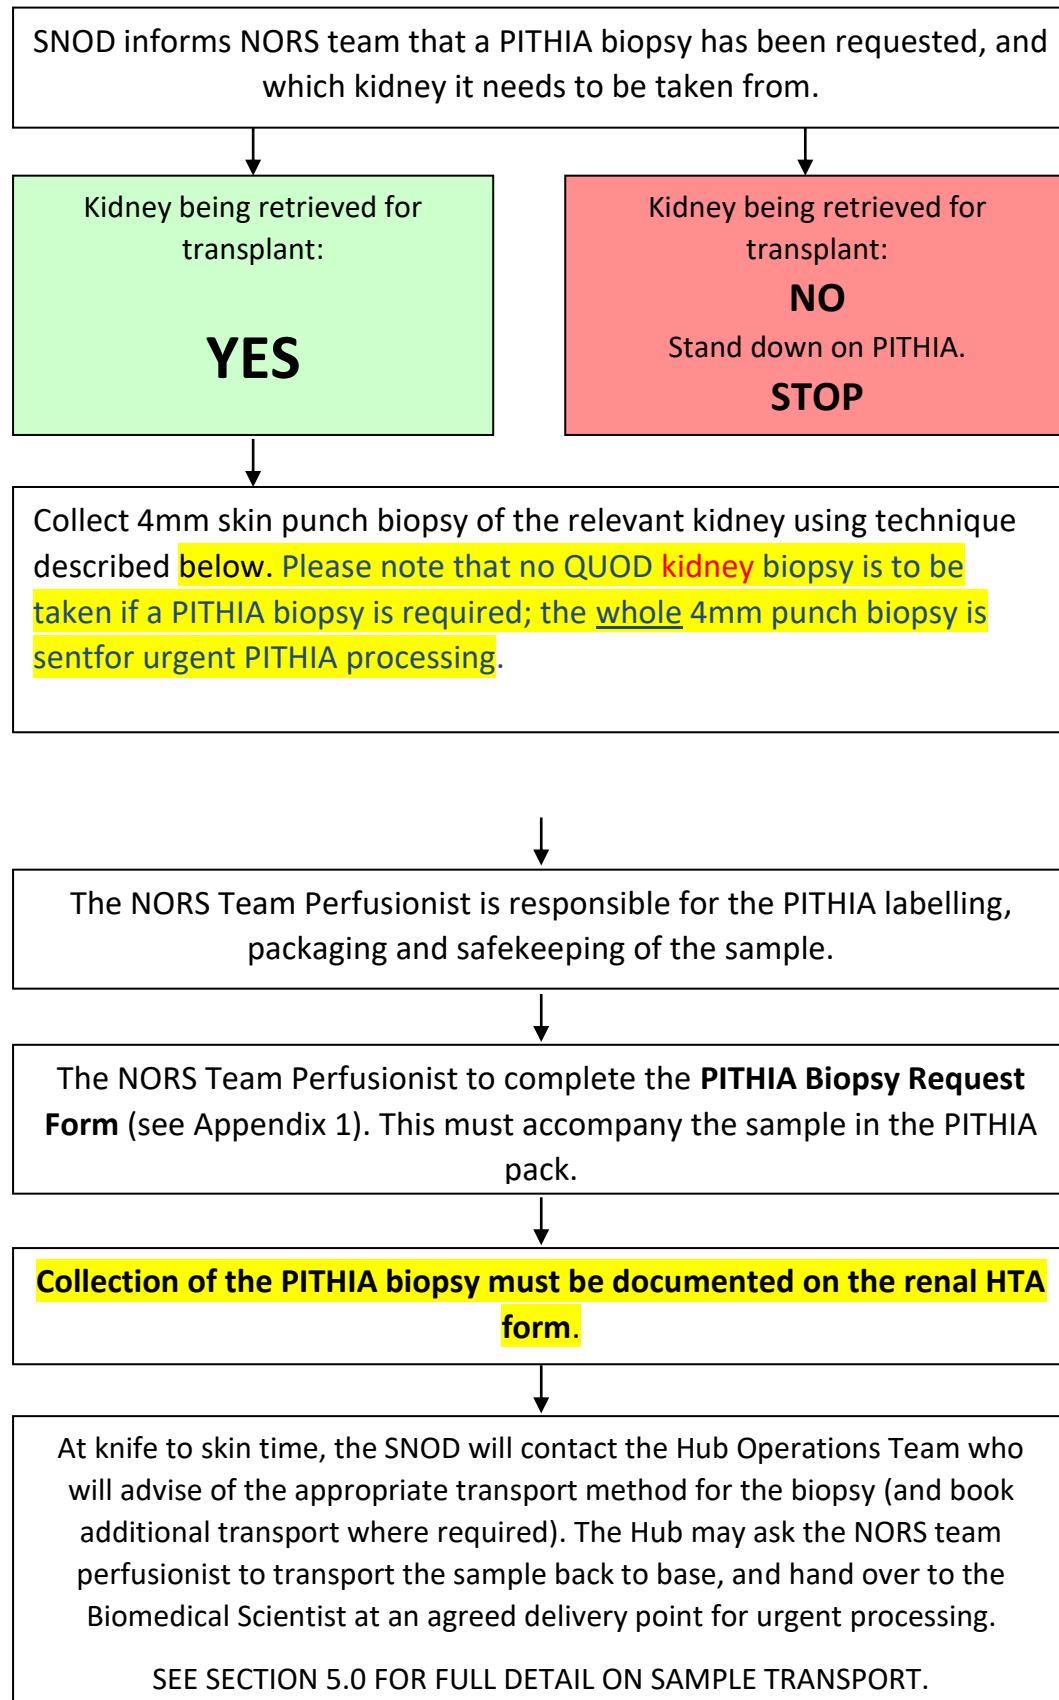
SNOD informs NORS team that a PITHIA biopsy has been requested, and which kidney it needs to be taken from.

Kidney being retrieved for transplant:

YES

Kidney being retrieved for transplant:

NO

Stand down on PITHIA.

STOP

Collect 4mm skin punch biopsy of the relevant kidney using technique described below. Please note that no QUOD kidney biopsy is to be taken if a PITHIA biopsy is required; the whole 4mm punch biopsy is sentfor urgent PITHIA processing.

The NORS Team Perfusionist is responsible for the PITHIA labelling, packaging and safekeeping of the sample.

The NORS Team Perfusionist to complete the **PITHIA Biopsy Request Form** (see Appendix 1). This must accompany the sample in the PITHIA pack.

**Collection of the PITHIA biopsy must be documented on the renal HTA form**.

At knife to skin time, the SNOD will contact the Hub Operations Team who will advise of the appropriate transport method for the biopsy (and book additional transport where required). The Hub may ask the NORS team perfusionist to transport the sample back to base, and hand over to the Biomedical Scientist at an agreed delivery point for urgent processing.

SEE SECTION 5.0 FOR FULL DETAIL ON SAMPLE TRANSPORT.